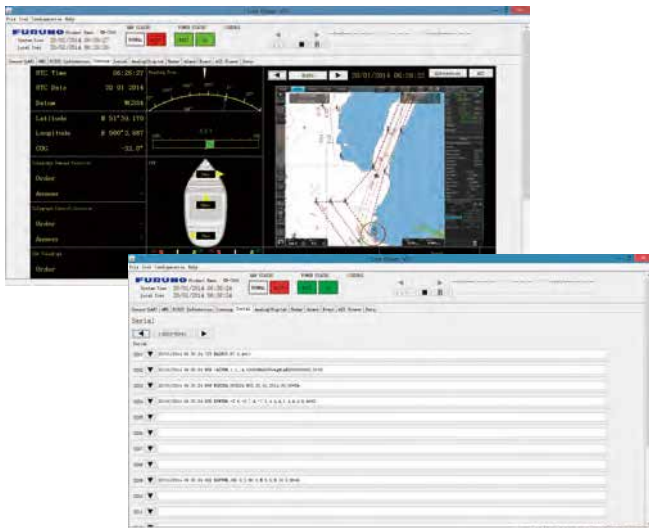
FURUNO
System Time 20/01/2014 06:28:27
Local Time 20/01/2014 06:28:27
UTC Time 06:28:27
UTC Date 20 01 2014
Datum WGS84
Latitude N 51°34.170
Longitude E 000°2.687
COG -33.0°
Order
Answer
Order
Answer
Order
20/01/2014 06:28:55

FURUNO
System Time 20/01/2014 06:30:34
Local Time 20/01/2014 06:30:34
Serial
Serial
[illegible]